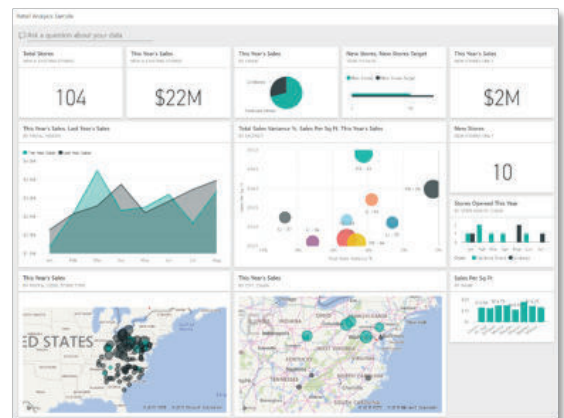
Retail Analysis Sample

Ask a question about your data

Total Stores

104

This Year's Sales

$22M

This Year's Sales

New Stores, New Stores Target

This Year's Sales

$2M

This Year's Sales, Last Year's Sales

This Year Sales
Last Year Sales

Total Sales Variance %, Sales Per Sq Ft, This Year's Sales

New Stores

10

Stores Opened This Year

This Year's Sales

ED STATES

This Year's Sales

Sales Per Sq Ft